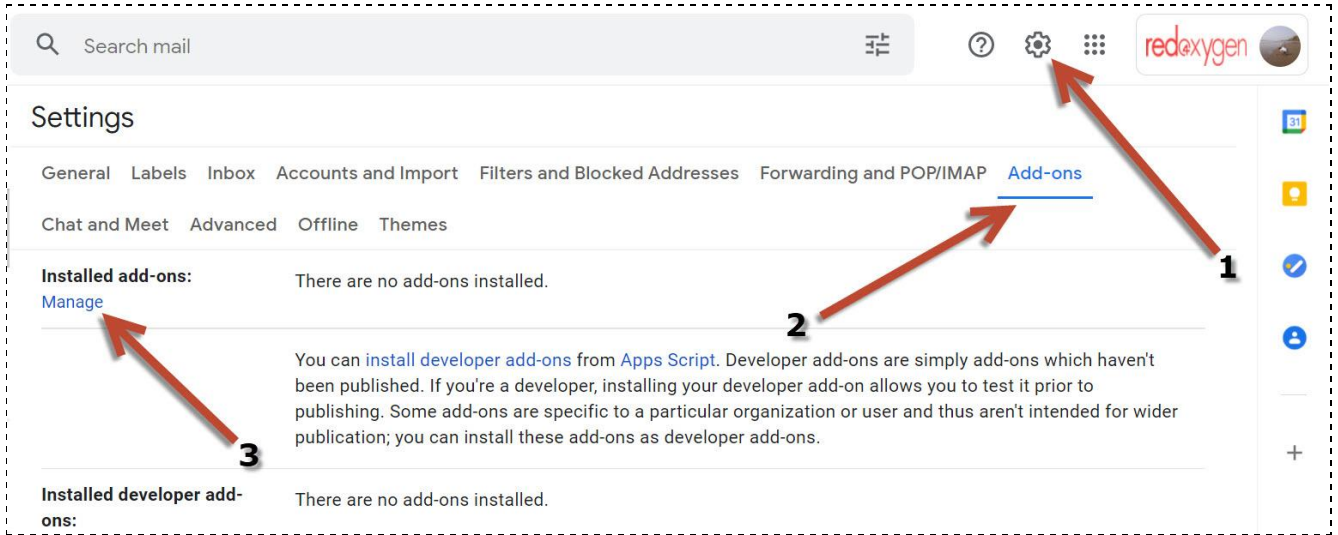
Search mail

redoxygen

Settings

General Labels Inbox Accounts and Import Filters and Blocked Addresses Forwarding and POP/IMAP Add-ons

Chat and Meet Advanced Offline Themes

1

Installed add-ons:
Manage

There are no add-ons installed.

2

You can install developer add-ons from Apps Script. Developer add-ons are simply add-ons which haven't been published. If you're a developer, installing your developer add-on allows you to test it prior to publishing. Some add-ons are specific to a particular organization or user and thus aren't intended for wider publication; you can install these add-ons as developer add-ons.

3

Installed developer add-ons:

There are no add-ons installed.

31

+